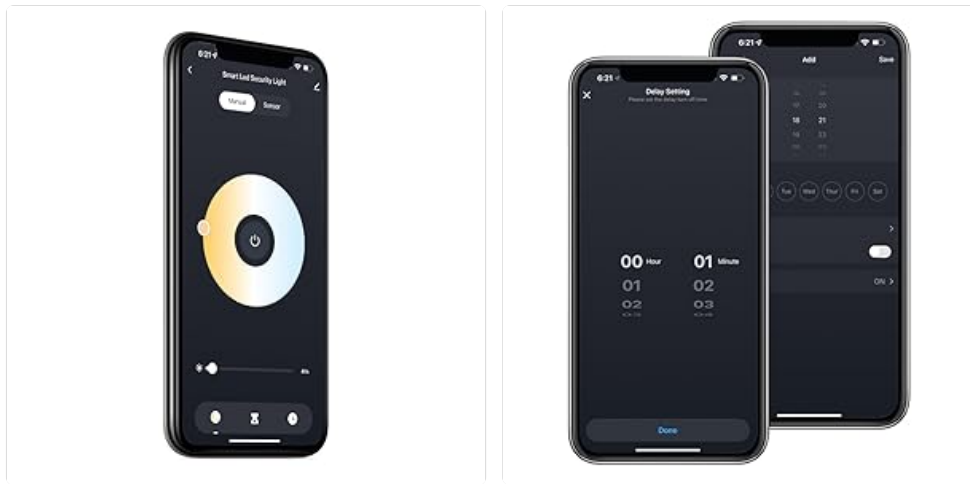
6:21

Smart Led Security Light

Manual

Sensor

4%

6:21

Add

Save

18

21

Tue

Wed

Thur

Fri

Sat

ON >

6:21

Delay Setting

Please set the delay turn off time

00 Hour

01 Minute

01

02

02

03

Done